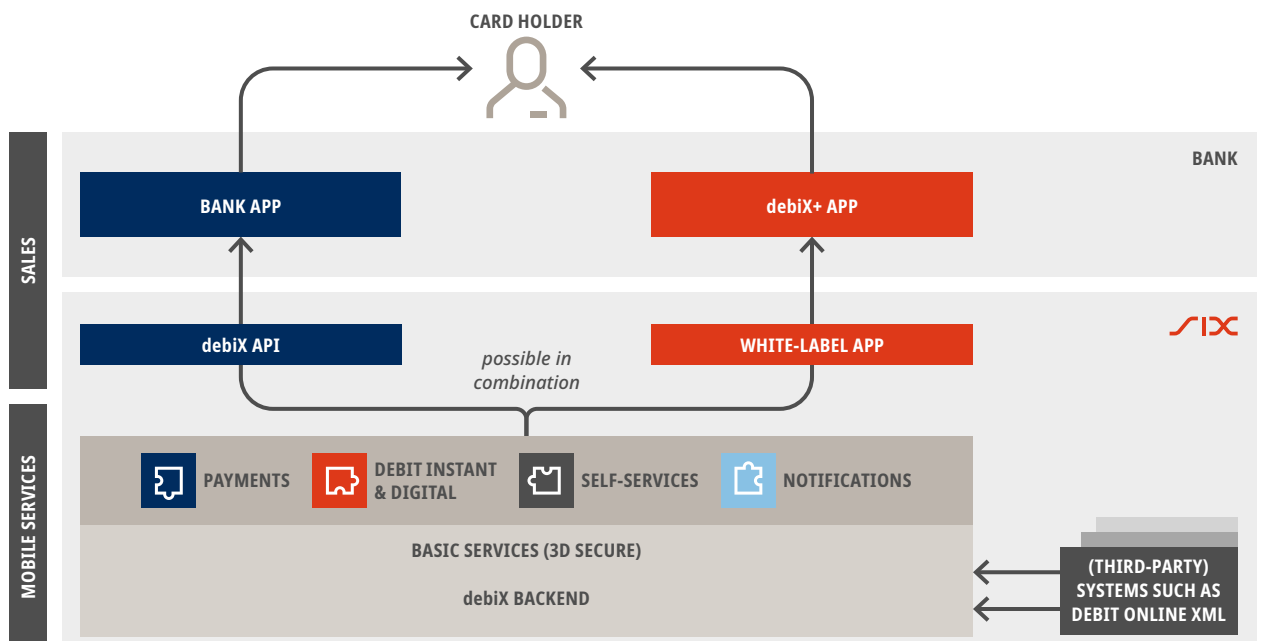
CARD HOLDER

SALES

BANK

BANK APP

debiX+ APP

SIX

debiX API

WHITE-LABEL APP

possible in combination

MOBILE SERVICES

PAYMENTS

DEBIT INSTANT & DIGITAL

SELF-SERVICES

NOTIFICATIONS

BASIC SERVICES (3D SECURE)

debiX BACKEND

(THIRD-PARTY) SYSTEMS SUCH AS DEBIT ONLINE XML